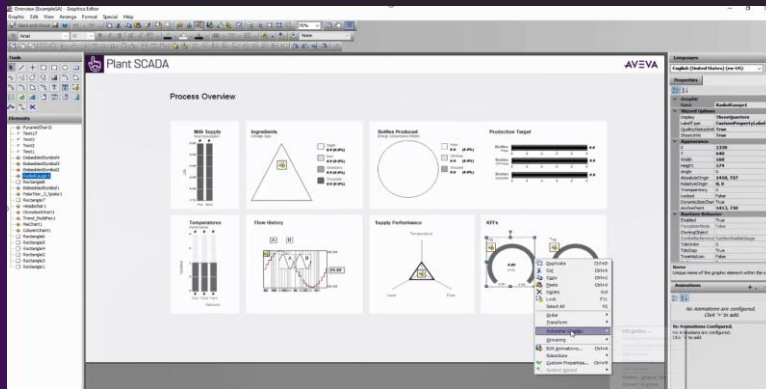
Overview (Example)A - Graphics Editor
Graphic Edit View Arrange Format Special Help
Arial
Tools
Elements
PyramidChart2
Text17
Text21
Text2
Text1
EmbeddedSymbol4
EmbeddedSymbol3
EmbeddedSymbol2
EmbeddedSymbol1
RadioGroup1
Rectangle8
EmbeddedSymbol1
HeaderBar1
Rectangle7
HeaderBar1
ThreeAxisChart1
Trend_MultiPen1
PieChart1
ColumnChart1
Rectangle5
Rectangle4
Rectangle3
Rectangle2
Rectangle1
Plant SCADA
AVEVA
Process Overview
Milk Supply
Ingredients
Bottles Produced
Production Target
Temperatures
Flow History
Supply Performance
KPI's
Temperature
Level
Flow
Duplicate Ctrl+D
Cut Ctrl+X
Copy Ctrl+C
Paste Ctrl+V
Delete Del
Lock F12
Select All Ctrl+A
Order
Transform
Embedded Symbol
Grouping
Edit Animations...
Substitute
Custom Properties...
Symbol Wizard
Languages
English (United States) (en-US)
Properties
Graphic
Name RadioGroup1
Wizard Options
Appearance
Runtime Behavior
Name
Unique name of the graphic element within the
Animations
No Animations are configured. Click + to add.